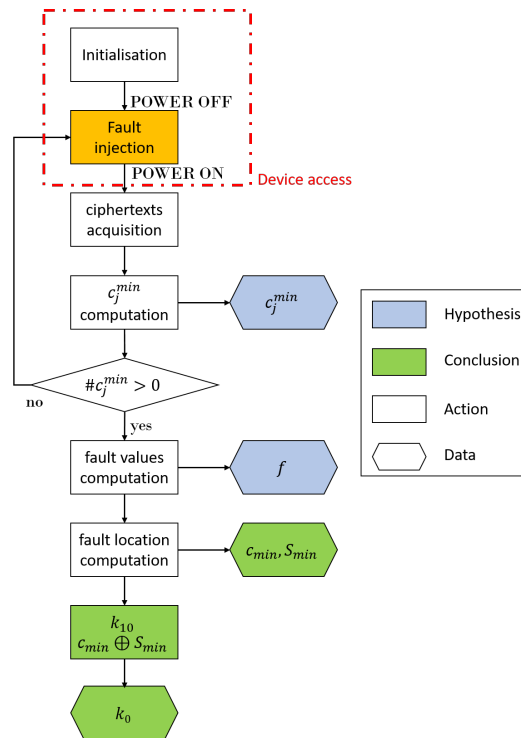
Initialisation

POWER OFF

Fault injection

POWER ON

Device access

ciphertexts acquisition

$c_j^{min}$ computation

$c_j^{min}$

$\#c_j^{min} > 0$

no

yes

fault values computation

$f$

fault location computation

$c_{min}, S_{min}$

$k_{10}$
$c_{min} \oplus S_{min}$

$k_0$

Hypothesis

Conclusion

Action

Data